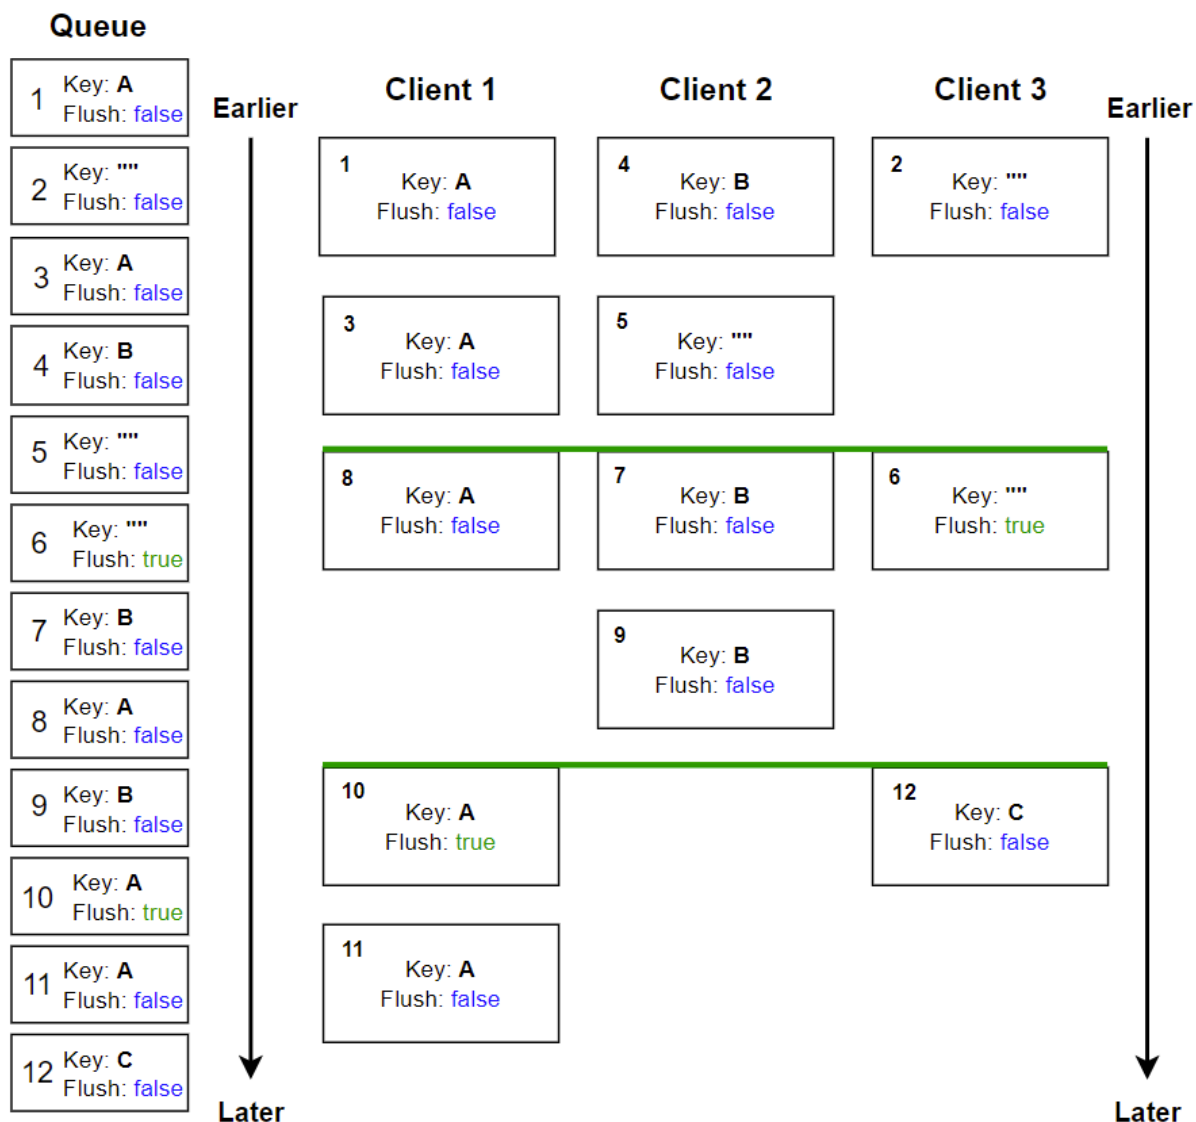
Queue

1 Key: A
Flush: false

2 Key: ""
Flush: false

3 Key: A
Flush: false

4 Key: B
Flush: false

5 Key: ""
Flush: false

6 Key: ""
Flush: true

7 Key: B
Flush: false

8 Key: A
Flush: false

9 Key: B
Flush: false

10 Key: A
Flush: true

11 Key: A
Flush: false

12 Key: C
Flush: false

Earlier

Later

Client 1

1
Key: A
Flush: false

3
Key: A
Flush: false

8
Key: A
Flush: false

10
Key: A
Flush: true

11
Key: A
Flush: false

Client 2

4
Key: B
Flush: false

5
Key: ""
Flush: false

7
Key: B
Flush: false

9
Key: B
Flush: false

Client 3

2
Key: ""
Flush: false

6
Key: ""
Flush: true

12
Key: C
Flush: false

Earlier

Later